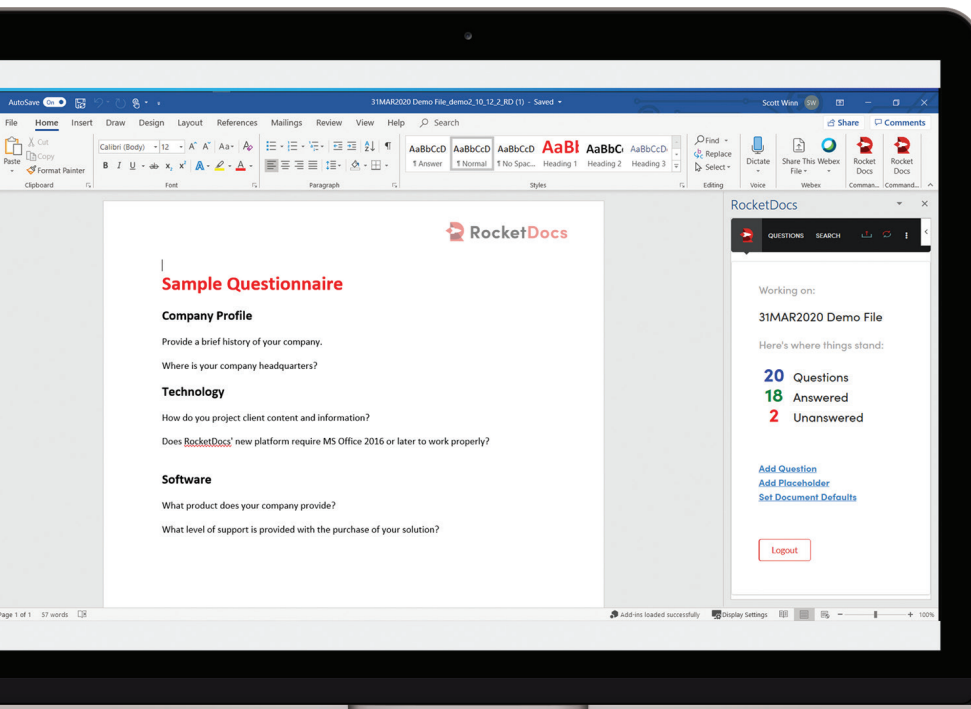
AutoSave On 31MAR2020 Demo File_demo2_10_12_2_RD (1) - Saved Scott Winn SW

File Home Insert Draw Design Layout References Mailings Review View Help Search Share Comments

Paste Cut Copy Format Painter Clipboard

Calibri (Body) 12 Font

Paragraph

AaBbCcD ¶ Answer AaBbCcD ¶ Normal AaBbCcD ¶ No Spac... AaBl Heading 1 AaBbC Heading 2 AaBbCcD Heading 3 Styles

Find Replace Select Editing

Dictate Voice

Share This File Webex Webex

Rocket Docs Comman... Rocket Docs Command...

RocketDocs

Sample Questionnaire

Company Profile

Provide a brief history of your company.

Where is your company headquarters?

Technology

How do you project client content and information?

Does RocketDocs' new platform require MS Office 2016 or later to work properly?

Software

What product does your company provide?

What level of support is provided with the purchase of your solution?

RocketDocs

QUESTIONS SEARCH

Working on:

31MAR2020 Demo File

Here's where things stand:

20 Questions
18 Answered
2 Unanswered

Add Question
Add Placeholder
Set Document Defaults

Logout

Page 1 of 1 57 words Add-ins loaded successfully Display Settings 100%